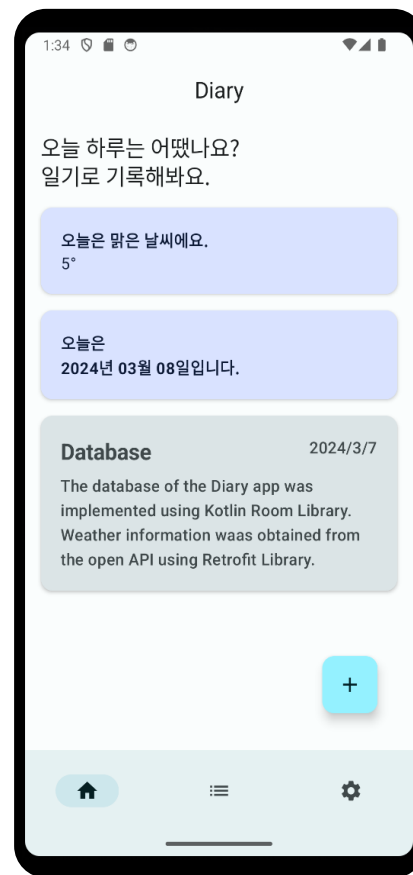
1:34

Diary

오늘 하루는 어땠나요?
일기로 기록해봐요.

오늘은 맑은 날씨에요.
5°

오늘은
2024년 03월 08일입니다.

Database
2024/3/7
The database of the Diary app was implemented using Kotlin Room Library. Weather information waas obtained from the open API using Retrofit Library.

+